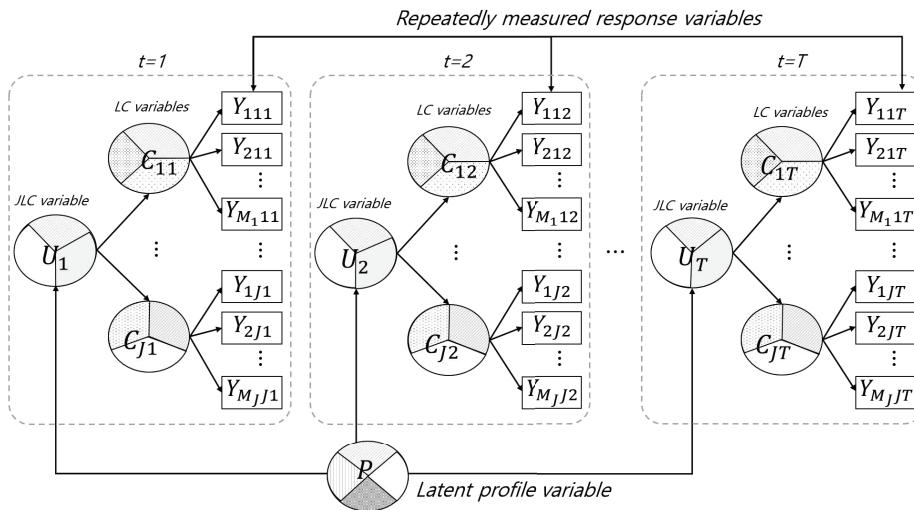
Repeatedly measured response variables

t=1

LC variables

$Y_{111}$

$C_{11}$

$Y_{211}$

⋮

JLC variable

$Y_{M_1 11}$

$U_1$

⋮

⋮

$Y_{1J1}$

$C_{J1}$

$Y_{2J1}$

⋮

$Y_{M_J J1}$

t=2

LC variables

$Y_{112}$

$C_{12}$

$Y_{212}$

⋮

JLC variable

$Y_{M_1 12}$

$U_2$

⋮

⋮

$Y_{1J2}$

$C_{J2}$

$Y_{2J2}$

⋮

$Y_{M_J J2}$

...

t=T

LC variables

$Y_{11T}$

$C_{1T}$

$Y_{21T}$

⋮

JLC variable

$Y_{M_1 1T}$

$U_T$

⋮

⋮

$Y_{1JT}$

$C_{JT}$

$Y_{2JT}$

⋮

$Y_{M_J JT}$

$P$

Latent profile variable